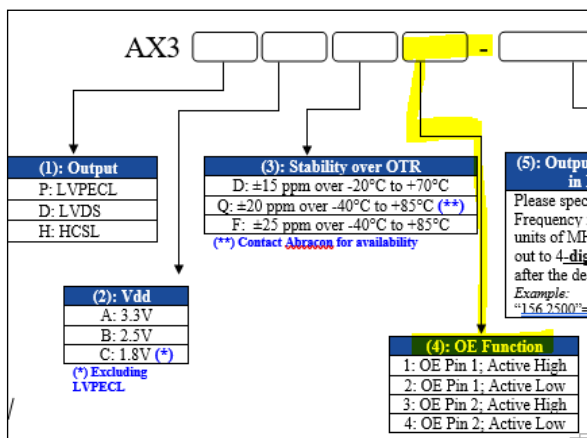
AX3 -

| (1): Output |
|---|
| P: LVPECL |
| D: LVDS |
| H: HCSL |

| (2): Vdd |
|---|
| A: 3.3V |
| B: 2.5V |
| C: 1.8V (*) |

(*) Excluding LVPECL

| (3): Stability over OTR |
|---|
| D: ±15 ppm over -20°C to +70°C |
| Q: ±20 ppm over -40°C to +85°C (**) |
| F: ±25 ppm over -40°C to +85°C |

(**) Contact Abracon for availability

| (4): OE Function |
|---|
| 1: OE Pin 1; Active High |
| 2: OE Pin 1; Active Low |
| 3: OE Pin 2; Active High |
| 4: OE Pin 2; Active Low |

(5): Outpu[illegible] in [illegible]

Please spec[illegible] Frequency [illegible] units of MH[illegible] out to 4-dig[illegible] after the de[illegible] Example: "156.2500"=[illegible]